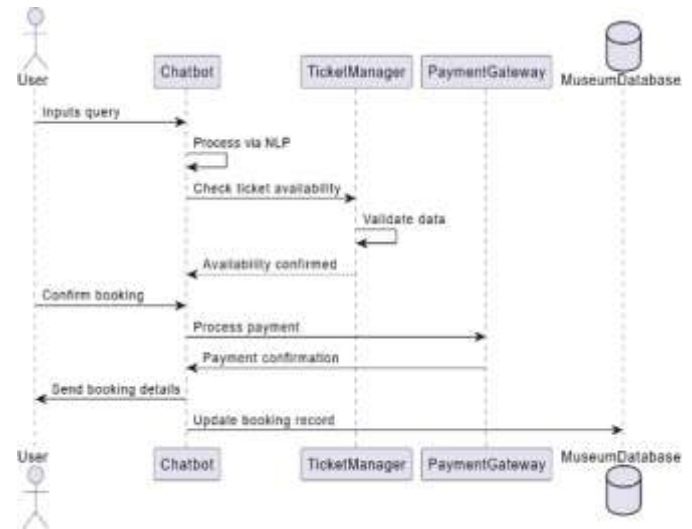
User
Chatbot
TicketManager
PaymentGateway
MuseumDatabase

Inputs query
Process via NLP
Check ticket availability
Validate data
Availability confirmed
Confirm booking
Process payment
Payment confirmation
Send booking details
Update booking record

User
Chatbot
TicketManager
PaymentGateway
MuseumDatabase